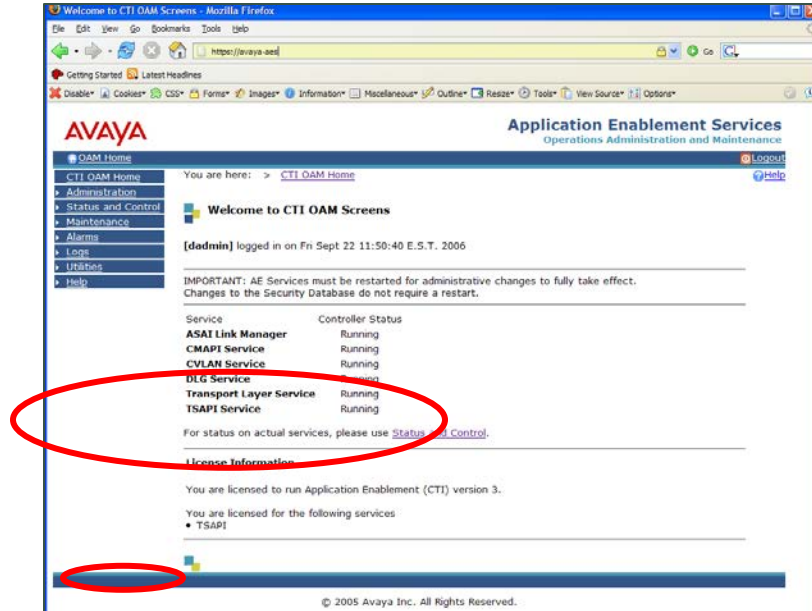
Welcome to CTI OAM Screens - Mozilla Firefox

File Edit View Go Bookmarks Tools Help

https://avaya-aes

Go

Getting Started Latest Headlines

Disable Cookies CSS Forms Images Information Miscellaneous Outline Resize Tools View Source Options

AVAYA

Application Enablement Services
Operations Administration and Maintenance

OAM Home

Logout

CTI OAM Home
Administration
Status and Control
Maintenance
Alarms
Logs
Utilities
Help

You are here: > CTI OAM Home

Help

Welcome to CTI OAM Screens

[dadmin] logged in on Fri Sept 22 11:50:40 E.S.T. 2006

IMPORTANT: AE Services must be restarted for administrative changes to fully take effect. Changes to the Security Database do not require a restart.

| Service | Controller Status |
|---|---|
| ASAI Link Manager | Running |
| CMAPI Service | Running |
| CVLAN Service | Running |
| DLG Service | Running |
| Transport Layer Service | Running |
| TSAPI Service | Running |

For status on actual services, please use Status and Control.

License Information

You are licensed to run Application Enablement (CTI) version 3.

You are licensed for the following services
• TSAPI

© 2005 Avaya Inc. All Rights Reserved.